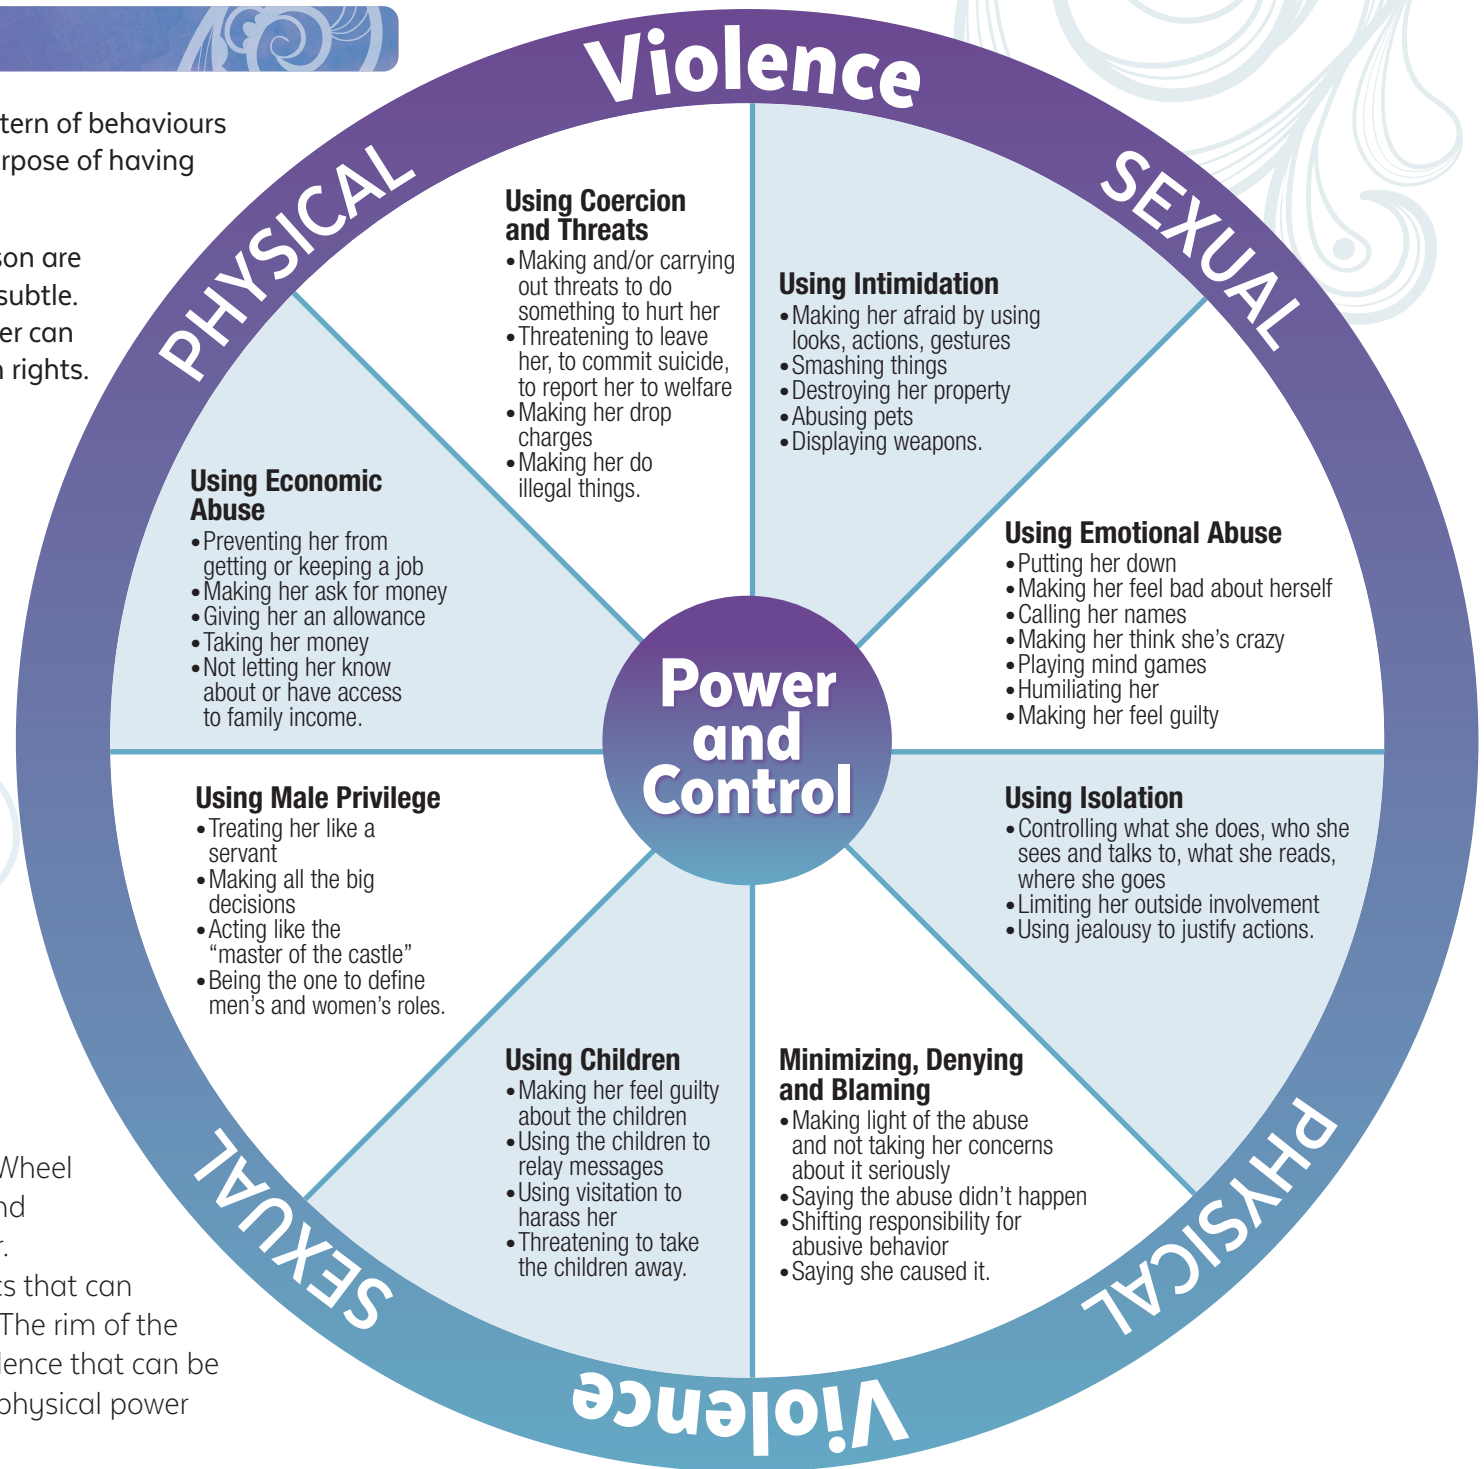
tern of behaviours
rpose of having

son are
subtle.
er can
n rights.

Wheel
nd
r.
s that can
The rim of the
lence that can be
physical power

Violence

PHYSICAL

SEXUAL

Using Coercion and Threats
• Making and/or carrying out threats to do something to hurt her
• Threatening to leave her, to commit suicide, to report her to welfare
• Making her drop charges
• Making her do illegal things.

Using Intimidation
• Making her afraid by using looks, actions, gestures
• Smashing things
• Destroying her property
• Abusing pets
• Displaying weapons.

Using Economic Abuse
• Preventing her from getting or keeping a job
• Making her ask for money
• Giving her an allowance
• Taking her money
• Not letting her know about or have access to family income.

Power and Control

Using Emotional Abuse
• Putting her down
• Making her feel bad about herself
• Calling her names
• Making her think she's crazy
• Playing mind games
• Humiliating her
• Making her feel guilty

Using Male Privilege
• Treating her like a servant
• Making all the big decisions
• Acting like the "master of the castle"
• Being the one to define men's and women's roles.

Using Isolation
• Controlling what she does, who she sees and talks to, what she reads, where she goes
• Limiting her outside involvement
• Using jealousy to justify actions.

Using Children
• Making her feel guilty about the children
• Using the children to relay messages
• Using visitation to harass her
• Threatening to take the children away.

Minimizing, Denying and Blaming
• Making light of the abuse and not taking her concerns about it seriously
• Saying the abuse didn't happen
• Shifting responsibility for abusive behavior
• Saying she caused it.

SEXUAL

PHYSICAL

Violence